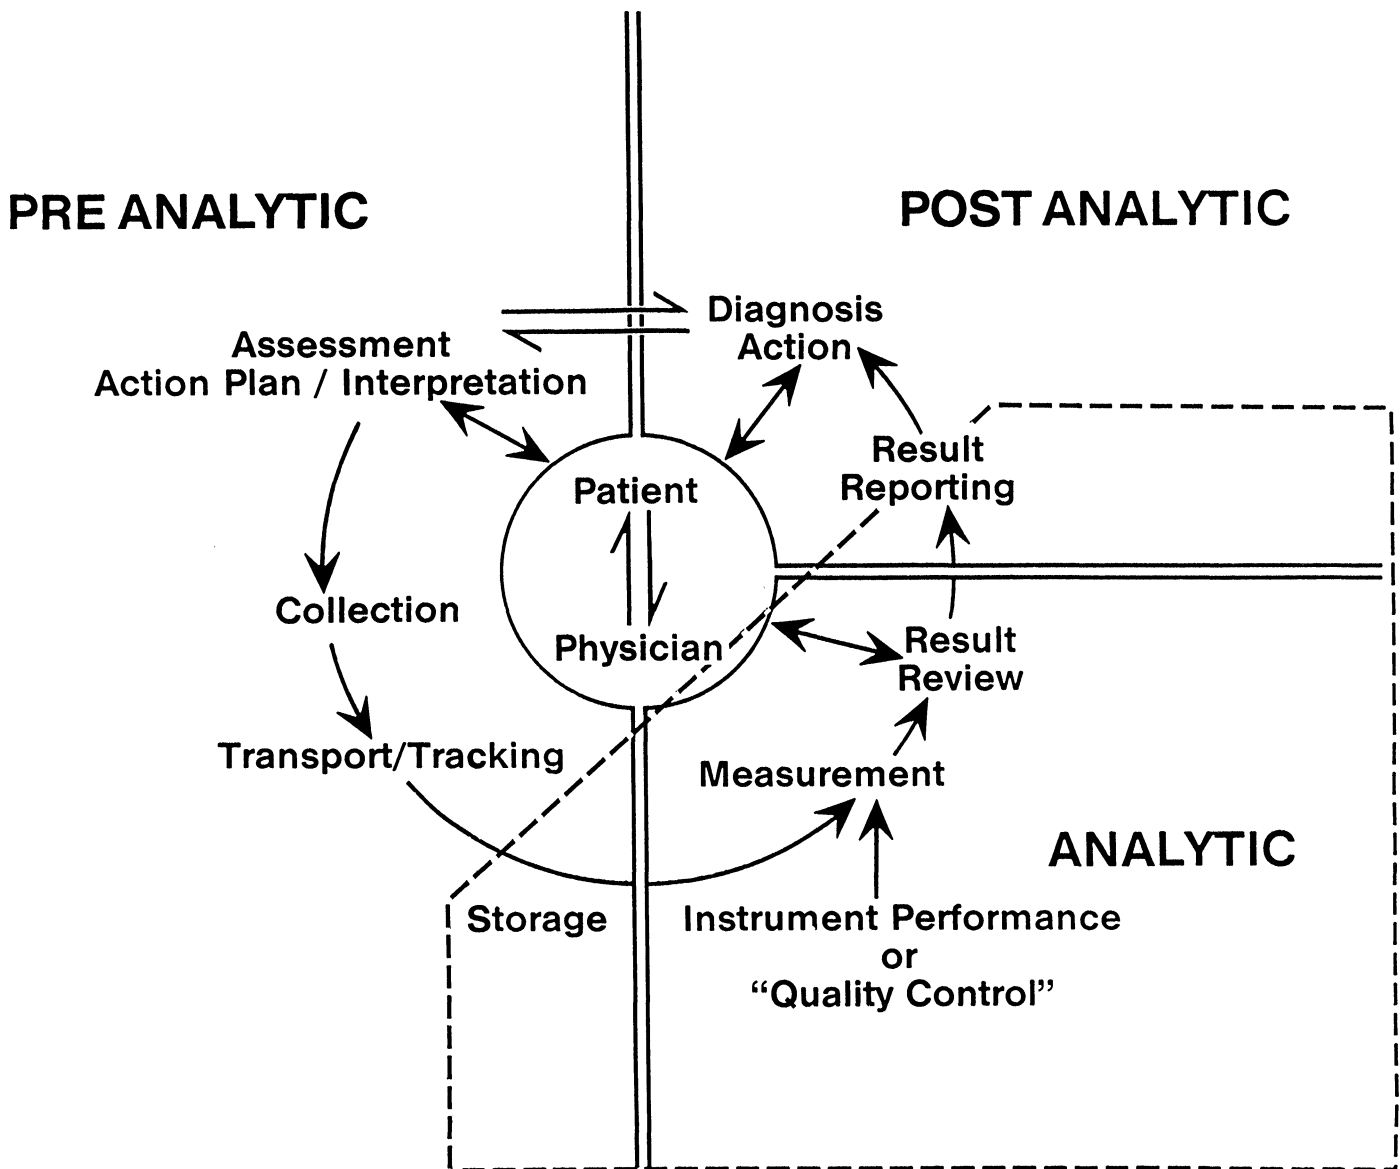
PRE ANALYTIC

POST ANALYTIC

Diagnosis
Action

Assessment
Action Plan / Interpretation

Result
Reporting

Patient

Physician

Collection

Result
Review

Transport/Tracking

Measurement

ANALYTIC

Storage

Instrument Performance
or
"Quality Control"